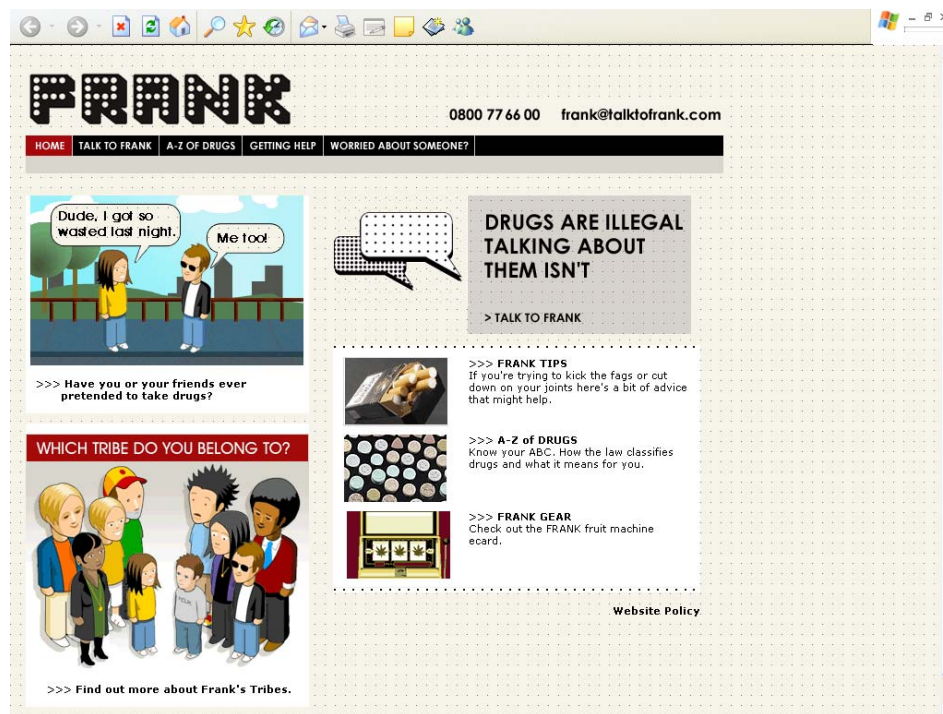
FRANK

0800 77 66 00 frank@talktofrank.com

HOME | TALK TO FRANK | A-Z OF DRUGS | GETTING HELP | WORRIED ABOUT SOMEONE?

Dude, I got so wasted last night.

Me too!

>>> Have you or your friends ever pretended to take drugs?

WHICH TRIBE DO YOU BELONG TO?

>>> Find out more about Frank's Tribes.

DRUGS ARE ILLEGAL TALKING ABOUT THEM ISN'T

> TALK TO FRANK

>>> FRANK TIPS
If you're trying to kick the fags or cut down on your joints here's a bit of advice that might help.

>>> A-Z of DRUGS
Know your ABC. How the law classifies drugs and what it means for you.

>>> FRANK GEAR
Check out the FRANK fruit machine ecard.

Website Policy